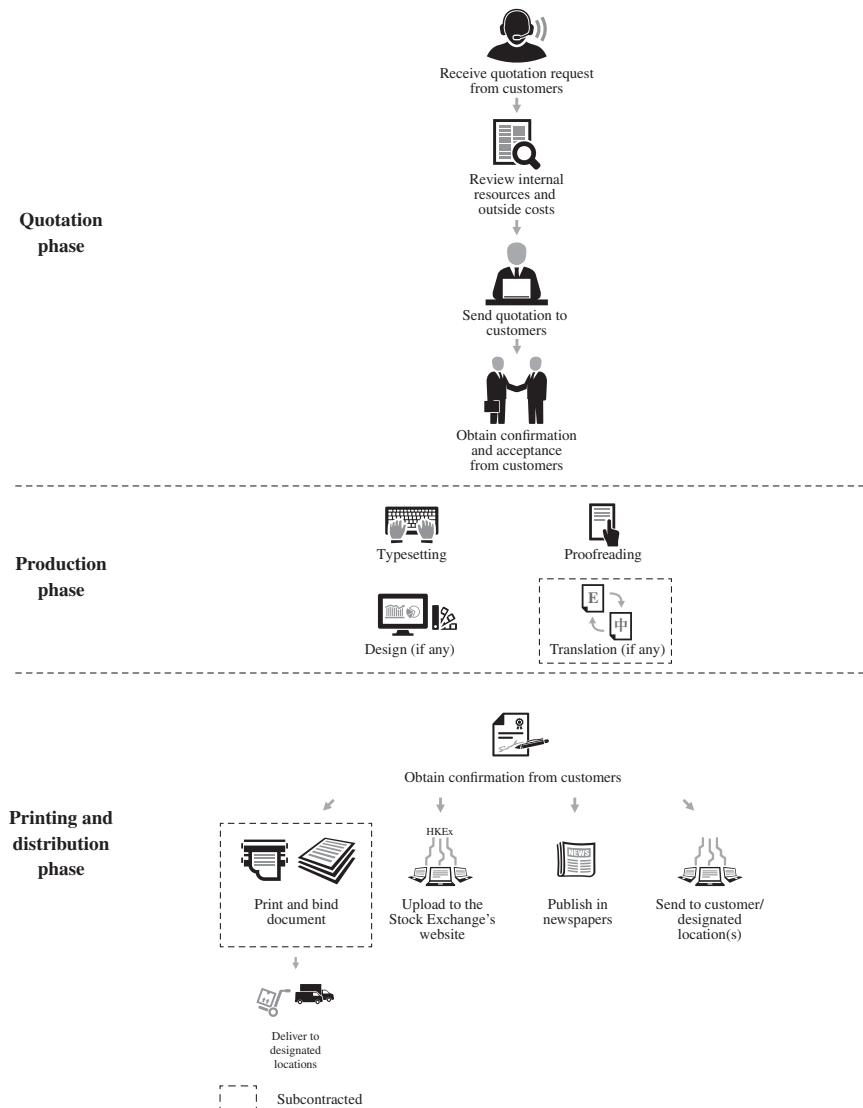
Receive quotation request from customers

Review internal resources and outside costs

Quotation phase

Send quotation to customers

Obtain confirmation and acceptance from customers

Typesetting

Proofreading

Production phase

Design (if any)

E

中

Translation (if any)

Obtain confirmation from customers

Printing and distribution phase

Print and bind document

HKEx

Upload to the Stock Exchange's website

NEWS

Publish in newspapers

Send to customer/ designated location(s)

Deliver to designated locations

Subcontracted